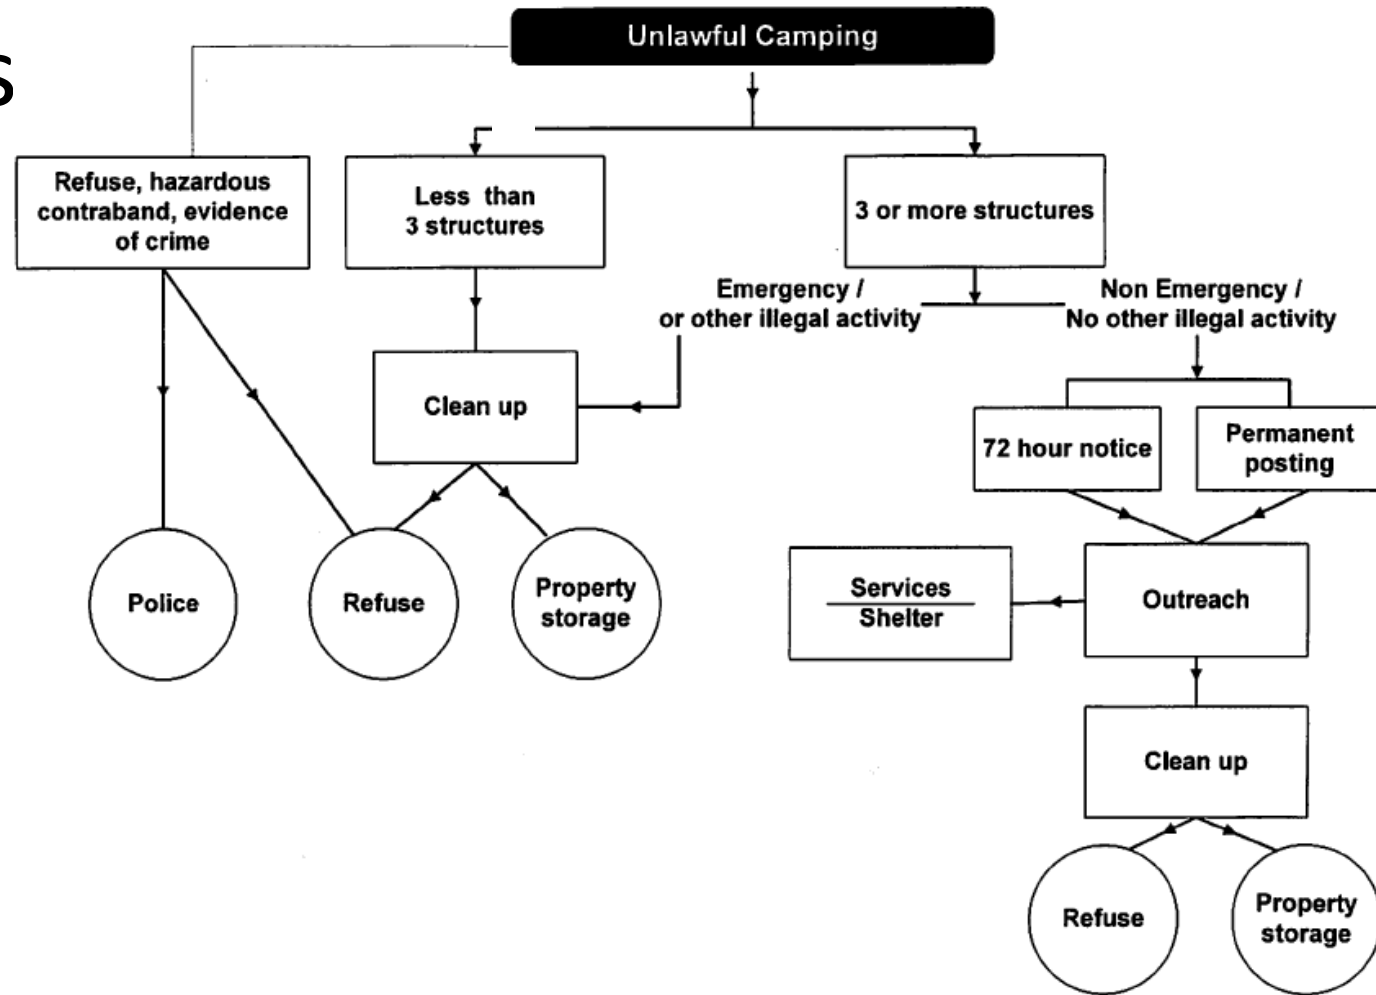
s

Unlawful Camping

Refuse, hazardous contraband, evidence of crime

Less than 3 structures

3 or more structures

Emergency / or other illegal activity

Non Emergency / No other illegal activity

Clean up

72 hour notice

Permanent posting

Police

Refuse

Property storage

Services
Shelter

Outreach

Clean up

Refuse

Property storage